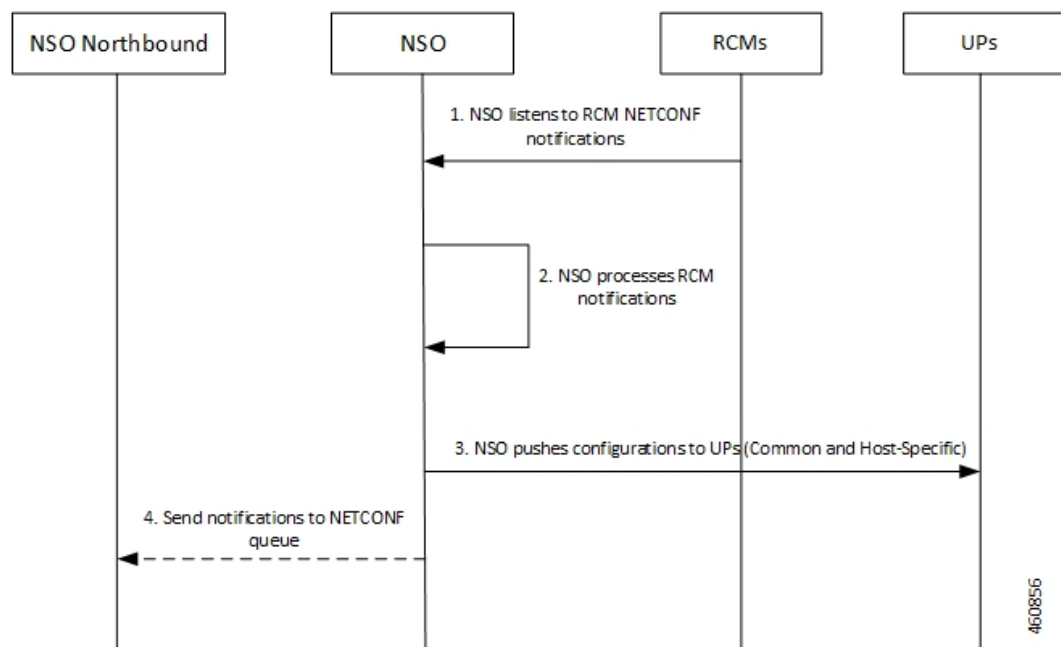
NSO Northbound

NSO

RCMs

UPs

1. NSO listens to RCM NETCONF notifications

2. NSO processes RCM notifications

3. NSO pushes configurations to UPs (Common and Host-Specific)

4. Send notifications to NETCONF queue

460856